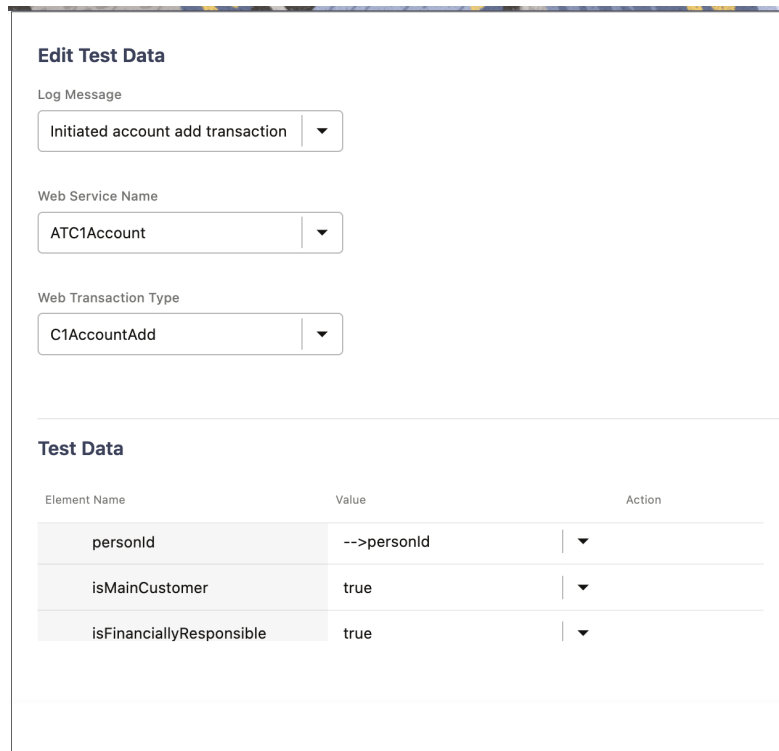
Edit Test Data

Log Message

Initiated account add transaction

Web Service Name

ATC1Account

Web Transaction Type

C1AccountAdd

Test Data

| Element Name | Value | Action |
|---|---|---|
| personId | -->personId | |
| isMainCustomer | true | |
| isFinanciallyResponsible | true | |